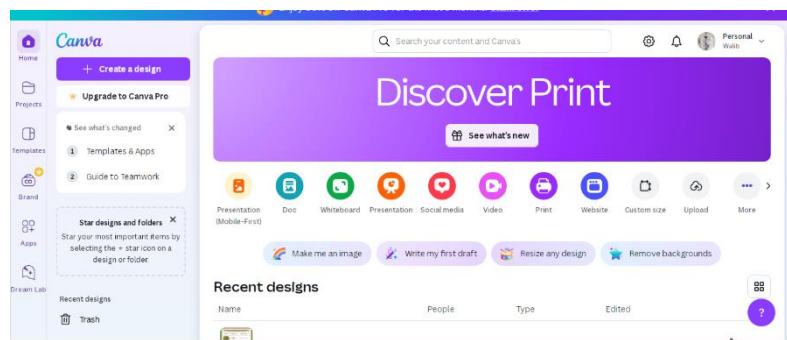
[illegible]

Home

Projects

Templates

Brand

Apps

Dream Lab

Canva

+ Create a design

Upgrade to Canva Pro

See what's changed

1 Templates & Apps

2 Guide to Teamwork

Star designs and folders

Star your most important items by selecting the ☆ star icon on a design or folder

Recent designs

Trash

Search your content and Canva's

Personal
Walib

Discover Print

See what's new

Presentation (Mobile-First)

Doc

Whiteboard

Presentation

Social media

Video

Print

Website

Custom size

Upload

More

Make me an image

Write my first draft

Resize any design

Remove backgrounds

Recent designs

Name

People

Type

Edited

?